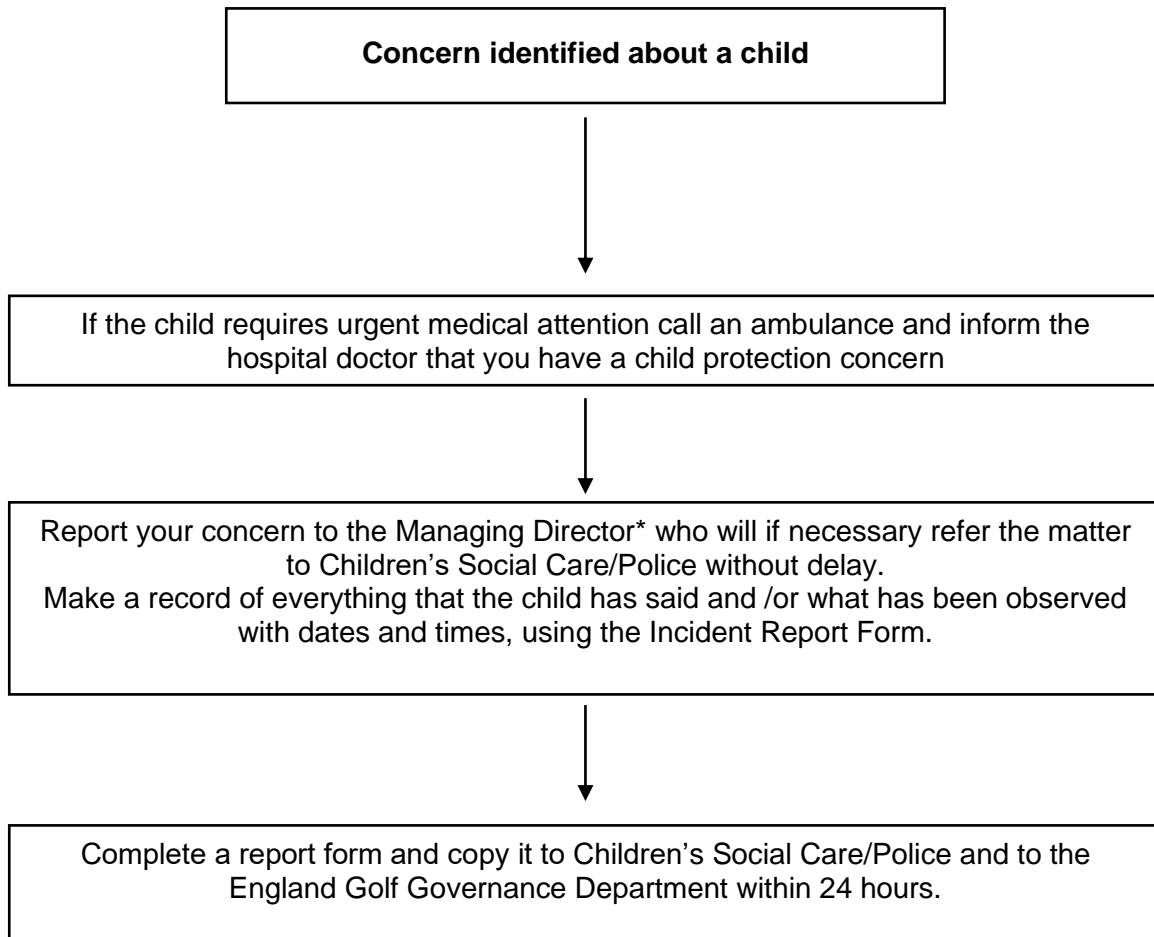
**Concern identified about a child**

If the child requires urgent medical attention call an ambulance and inform the hospital doctor that you have a child protection concern

Report your concern to the Managing Director* who will if necessary refer the matter to Children's Social Care/Police without delay.
Make a record of everything that the child has said and /or what has been observed with dates and times, using the Incident Report Form.

Complete a report form and copy it to Children's Social Care/Police and to the England Golf Governance Department within 24 hours.